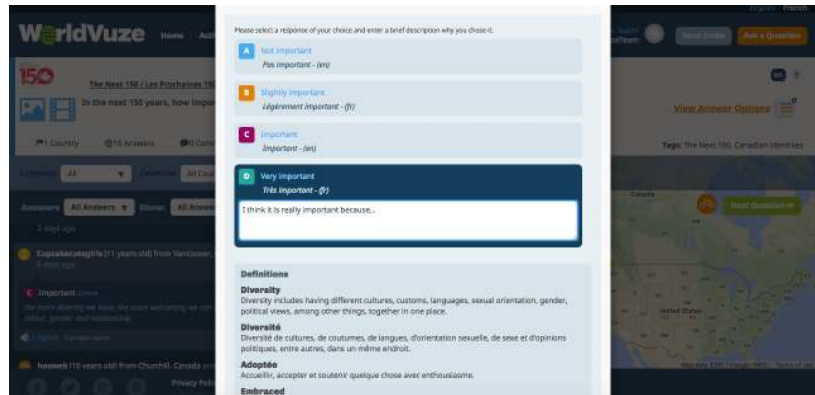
WorldVuze Home

English French

Send Invite Ask a Question

150

The Next 150 / Les Prochaines 150

In the next 150 years, how impo

View Answer Options

1 Country 16 Answers 0 Com

Tags: The Next 150, Canadian Identities

Language All

Answers All Answers Show All Answ

2 days ago

Copcakecatsgirls (11 years old) from Vancouver,

C Important

hoowek (10 years old) from Churchill, Canada

Privacy Poli

Next Question

Please select a response of your choice and enter a brief description why you chose it.

A Not important
Pas important - (en)

B Slightly important
Légèrement important - (fr)

C Important
Important - (en)

D Very important
Très important - (fr)

I think it is really important because...

Definitions

Diversity
Diversity includes having different cultures, customs, languages, sexual orientation, gender, political views, among other things, together in one place.

Diversité
Diversité de cultures, de coutumes, de langues, d'orientation sexuelle, de sexe et d'opinions politiques, entre autres, dans un même endroit.

Adoptée
Accueillir, accepter et soutenir quelque chose avec enthousiasme.

Embraced